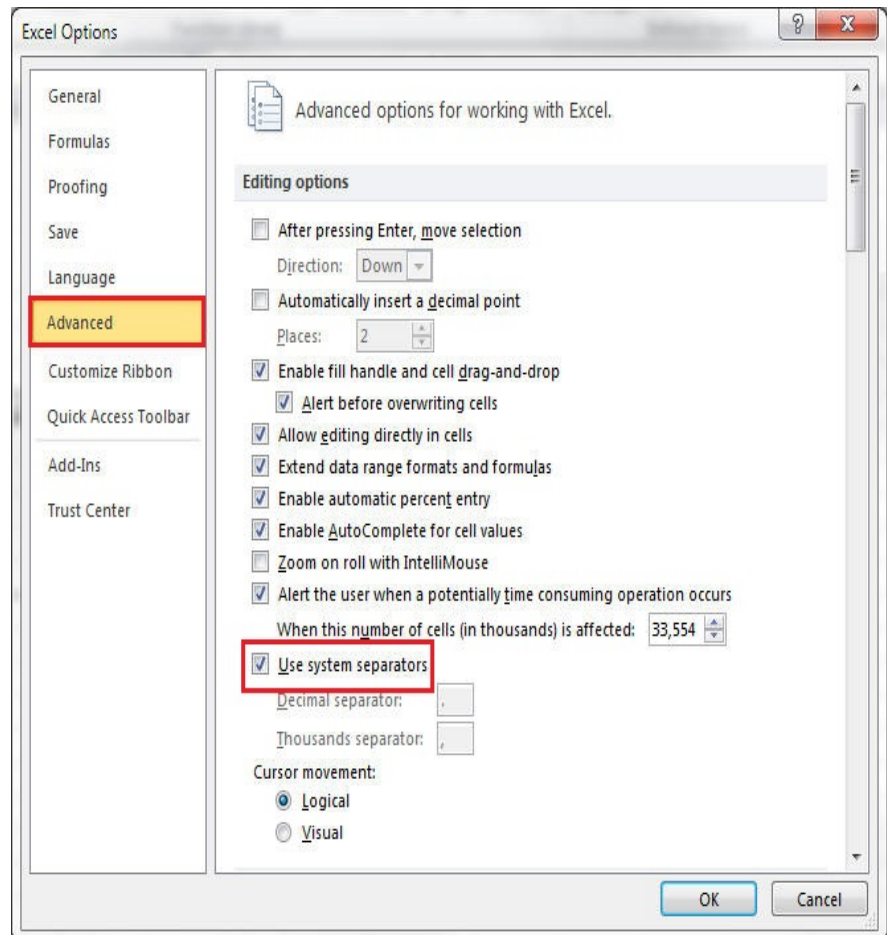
Excel Options

?

X

General

Formulas

Proofing

Save

Language

Advanced

Customize Ribbon

Quick Access Toolbar

Add-Ins

Trust Center

Advanced options for working with Excel.

Editing options

After pressing Enter, move selection

Direction: Down

Automatically insert a decimal point

Places: 2

Enable fill handle and cell drag-and-drop

Alert before overwriting cells

Allow editing directly in cells

Extend data range formats and formulas

Enable automatic percent entry

Enable AutoComplete for cell values

Zoom on roll with IntelliMouse

Alert the user when a potentially time consuming operation occurs

When this number of cells (in thousands) is affected: 33,554

Use system separators

Decimal separator: ,

Thousands separator: ,

Cursor movement:

Logical

Visual

OK

Cancel